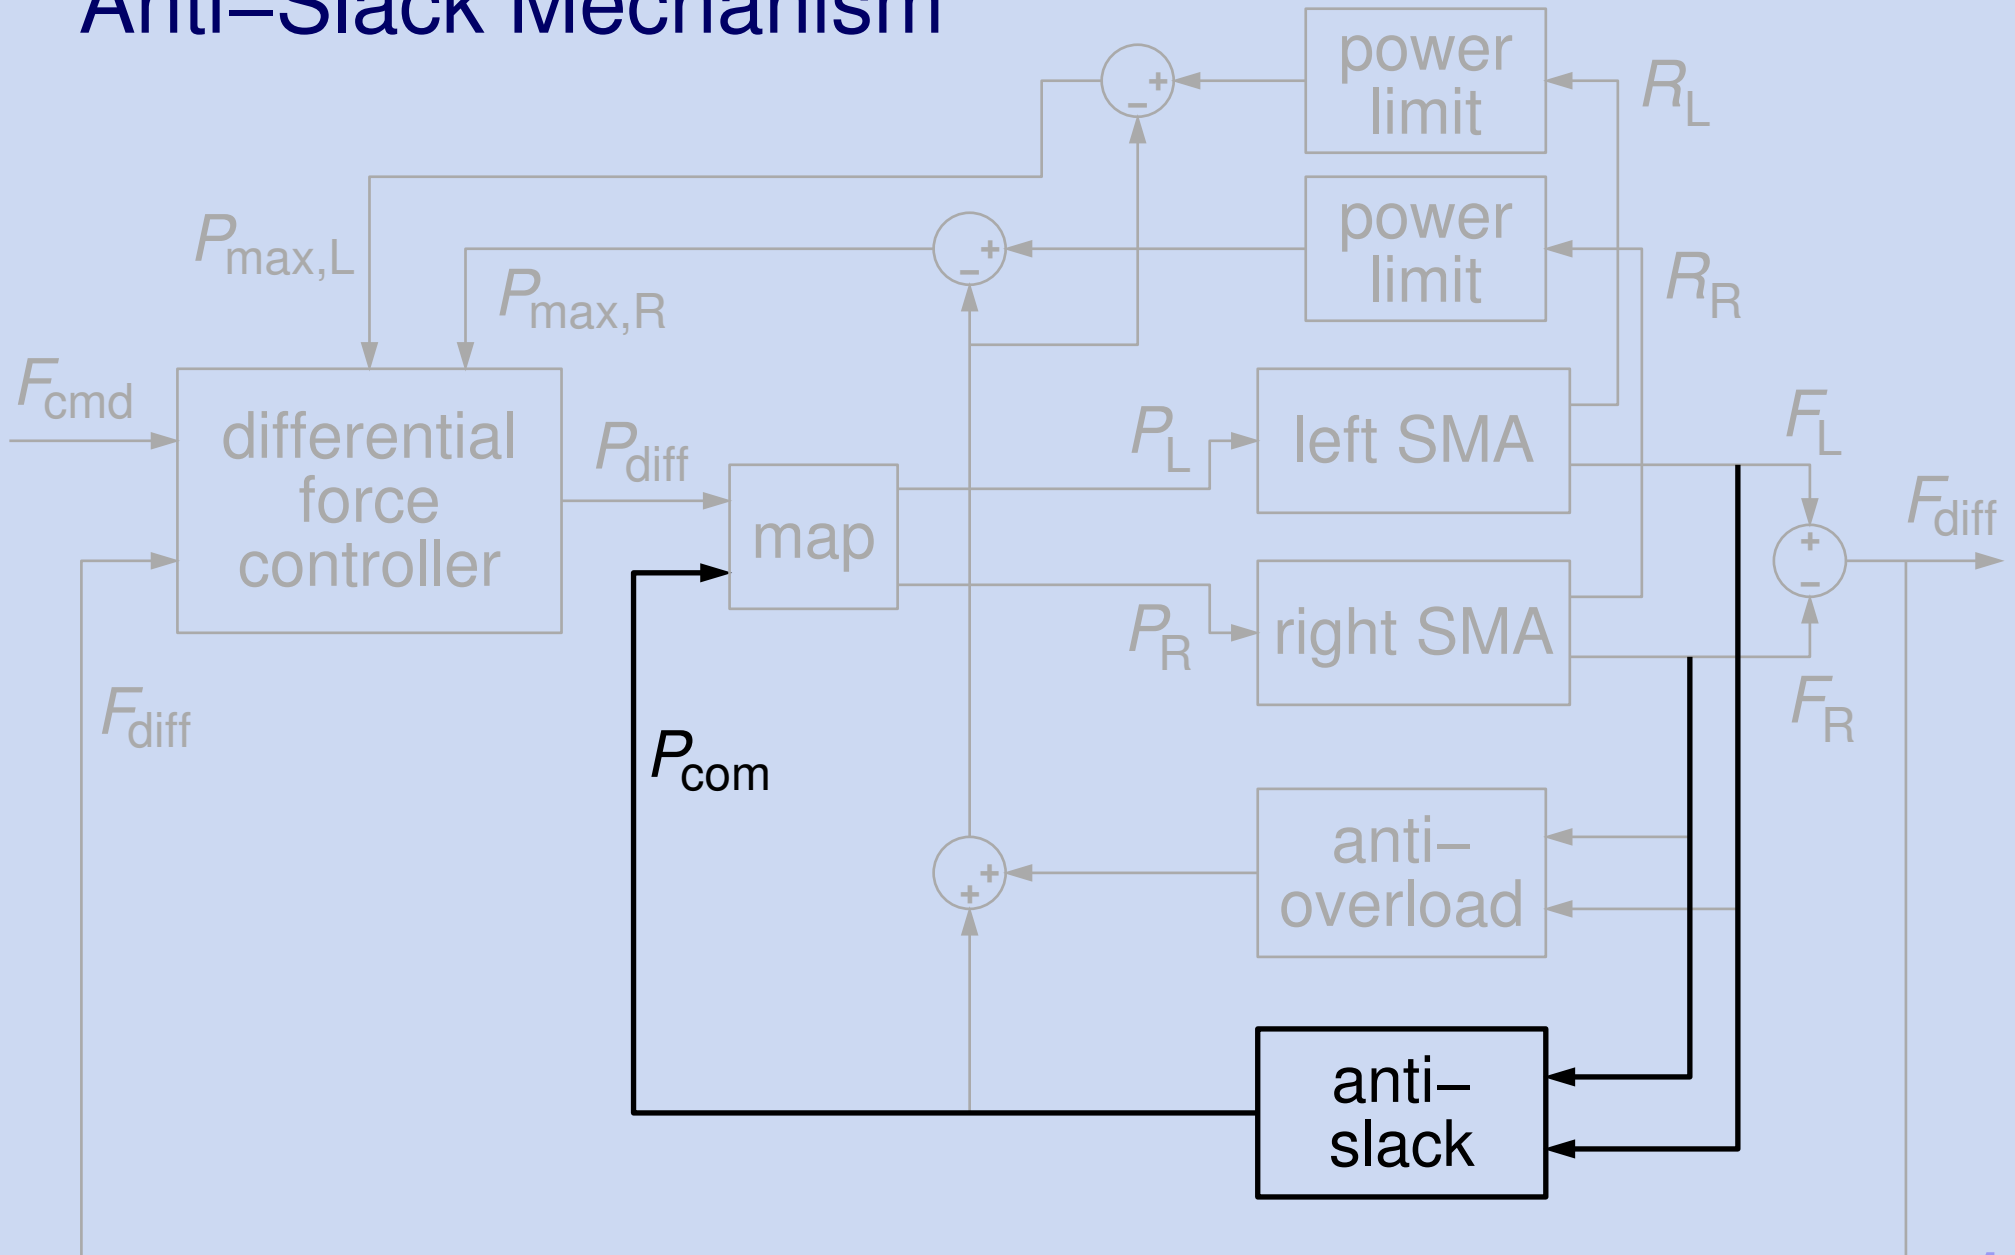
Anti–Slack Mechanism

power limit

$R_L$

power limit

$R_R$

$P_{max,L}$

$P_{max,R}$

$F_{cmd}$

differential force controller

$P_{diff}$

map

$P_L$

left SMA

$F_L$

$F_{diff}$

$P_R$

right SMA

$F_R$

$F_{diff}$

$P_{com}$

anti– overload

anti– slack